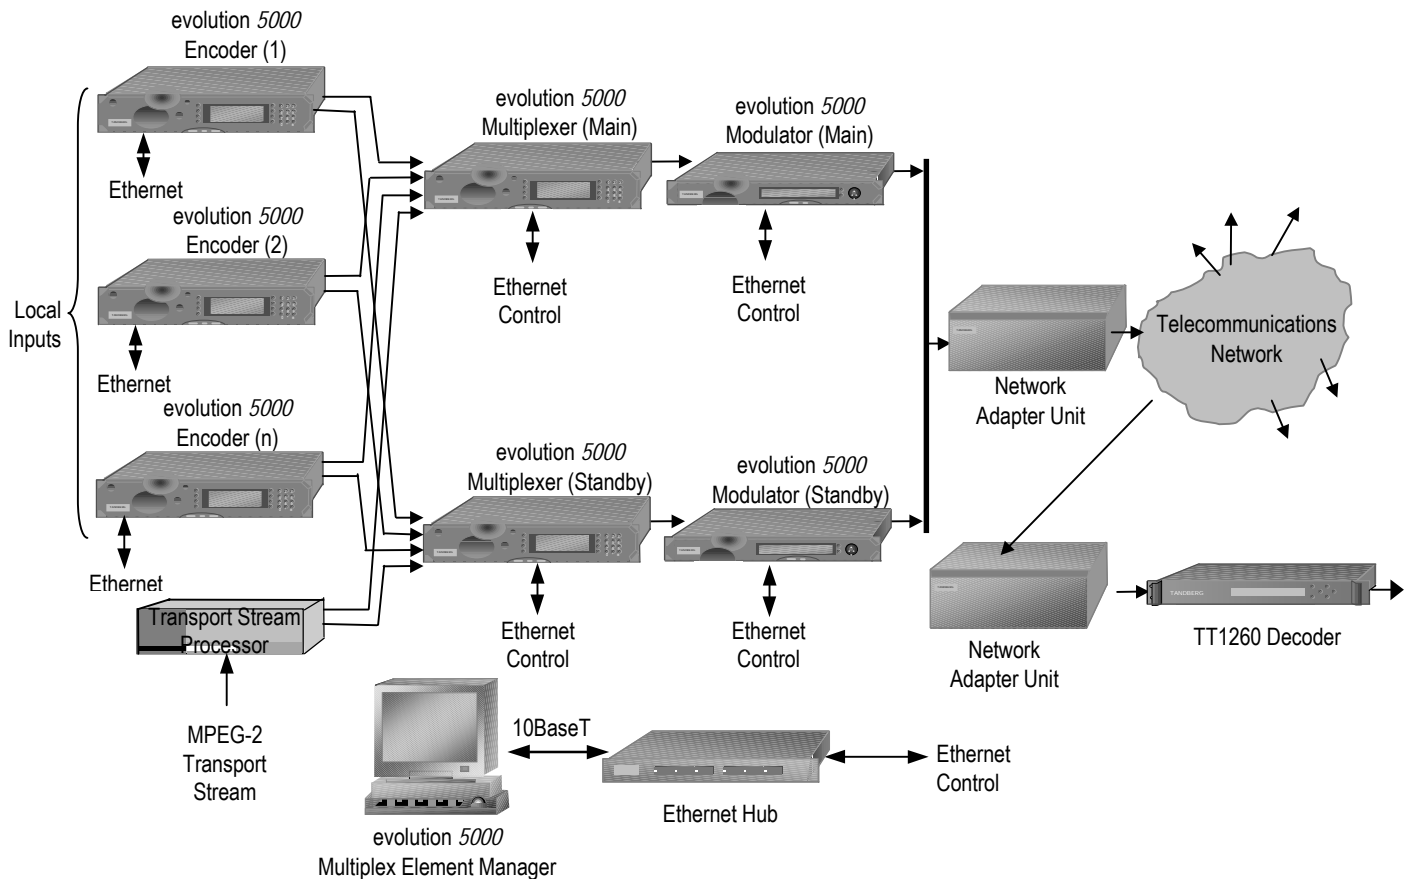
evolution *5000*
Encoder (1)

Ethernet

evolution *5000*
Encoder (2)

Ethernet

evolution *5000*
Encoder (n)

Ethernet

Local Inputs

Transport Stream Processor

MPEG-2 Transport Stream

evolution *5000*
Multiplexer (Main)

Ethernet Control

evolution *5000*
Modulator (Main)

Ethernet Control

evolution *5000*
Multiplexer (Standby)

Ethernet Control

evolution *5000*
Modulator (Standby)

Ethernet Control

Network Adapter Unit

Telecommunications Network

Network Adapter Unit

TANDBERG

TT1260 Decoder

10BaseT

Ethernet Hub

Ethernet Control

evolution *5000*
Multiplex Element Manager